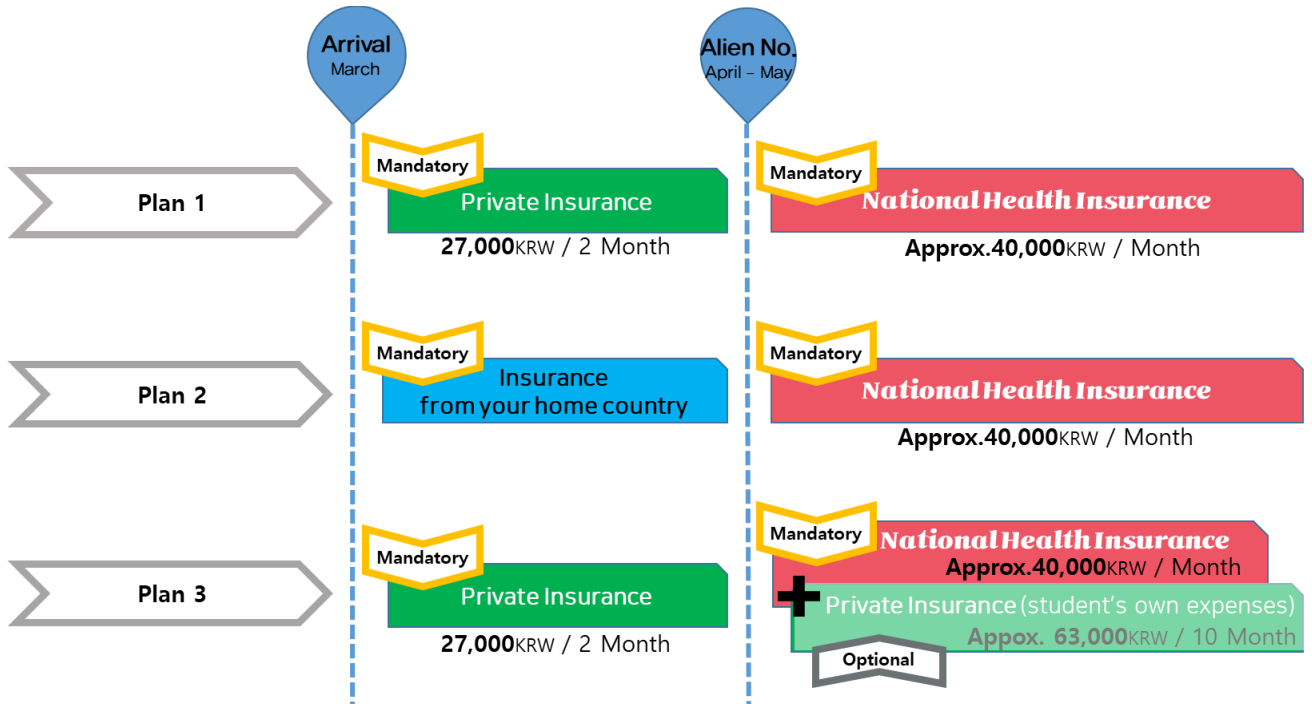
Arrival
March

Alien No.
April – May

Plan 1

Mandatory
Private Insurance
27,000KRW / 2 Month

Mandatory
National Health Insurance
Approx.40,000KRW / Month

Plan 2

Mandatory
Insurance from your home country

Mandatory
National Health Insurance
Approx.40,000KRW / Month

Plan 3

Mandatory
Private Insurance
27,000KRW / 2 Month

Mandatory
National Health Insurance
Approx.40,000KRW / Month
Private Insurance (student's own expenses)
Appox. 63,000KRW / 10 Month
Optional